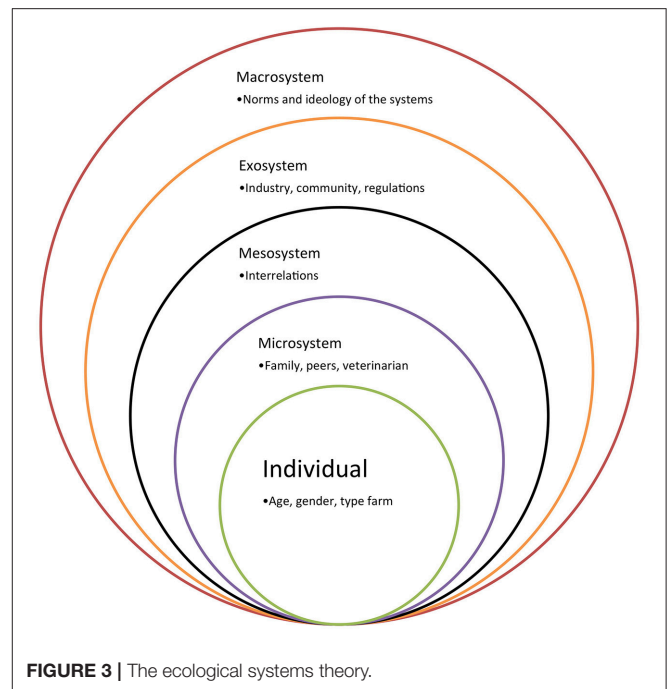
Macrosystem
•Norms and ideology of the systems

Exosystem
•Industry, community, regulations

Mesosystem
•Interrelations

Microsystem
•Family, peers, veterinarian

Individual
•Age, gender, type farm

FIGURE 3 | The ecological systems theory.